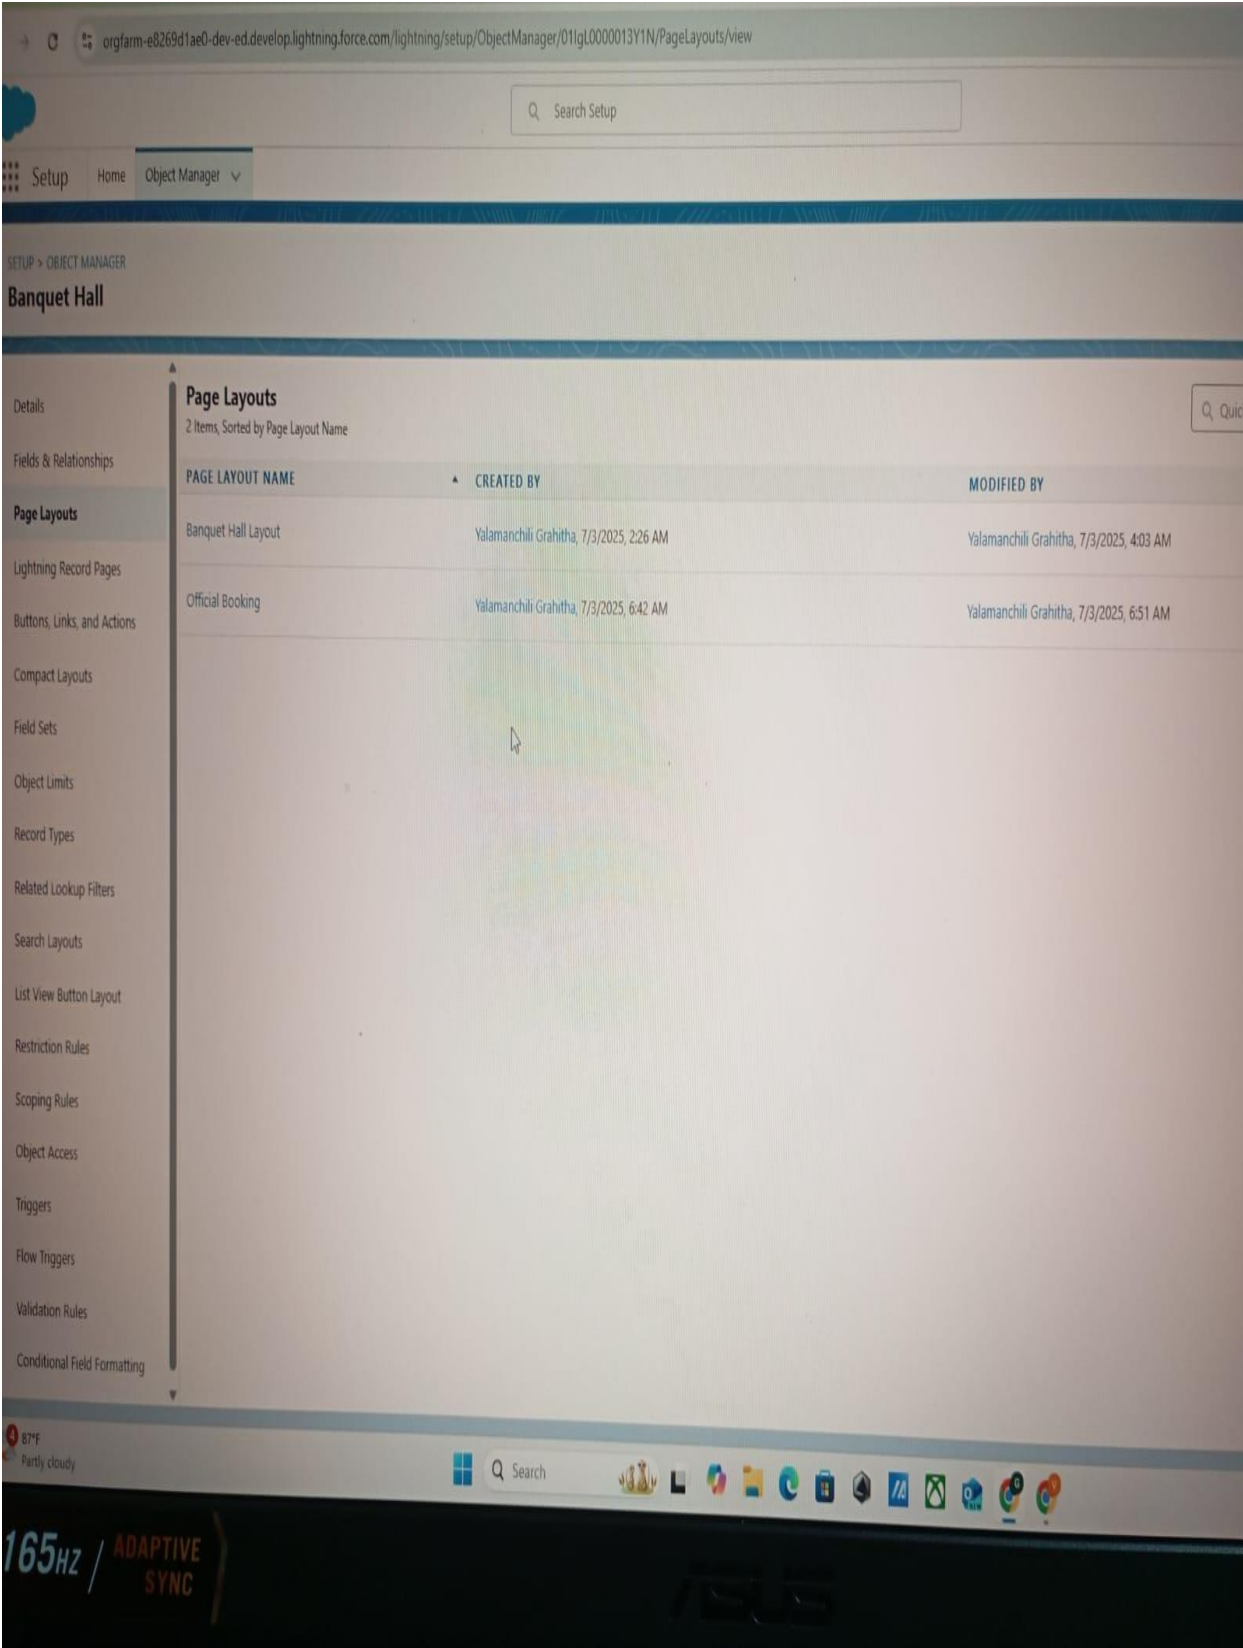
orgfarm-e8269d1ae0-dev-ed.develop.lightning.force.com/lightning/setup/ObjectManager/01IgL0000013Y1N/PageLayouts/view

Search Setup

Setup Home Object Manager

SETUP > OBJECT MANAGER
Banquet Hall

Details
Fields & Relationships
Page Layouts
Lightning Record Pages
Buttons, Links, and Actions
Compact Layouts
Field Sets
Object Limits
Record Types
Related Lookup Filters
Search Layouts
List View Button Layout
Restriction Rules
Scoping Rules
Object Access
Triggers
Flow Triggers
Validation Rules
Conditional Field Formatting

Page Layouts
2 Items, Sorted by Page Layout Name

Quic

| PAGE LAYOUT NAME | CREATED BY | MODIFIED BY |
|---|---|---|
| Banquet Hall Layout | Yalamanchili Grahitha, 7/3/2025, 2:26 AM | Yalamanchili Grahitha, 7/3/2025, 4:03 AM |
| Official Booking | Yalamanchili Grahitha, 7/3/2025, 6:42 AM | Yalamanchili Grahitha, 7/3/2025, 6:51 AM |

87°F
Partly cloudy

Search

165HZ / ADAPTIVE SYNC

ASUS